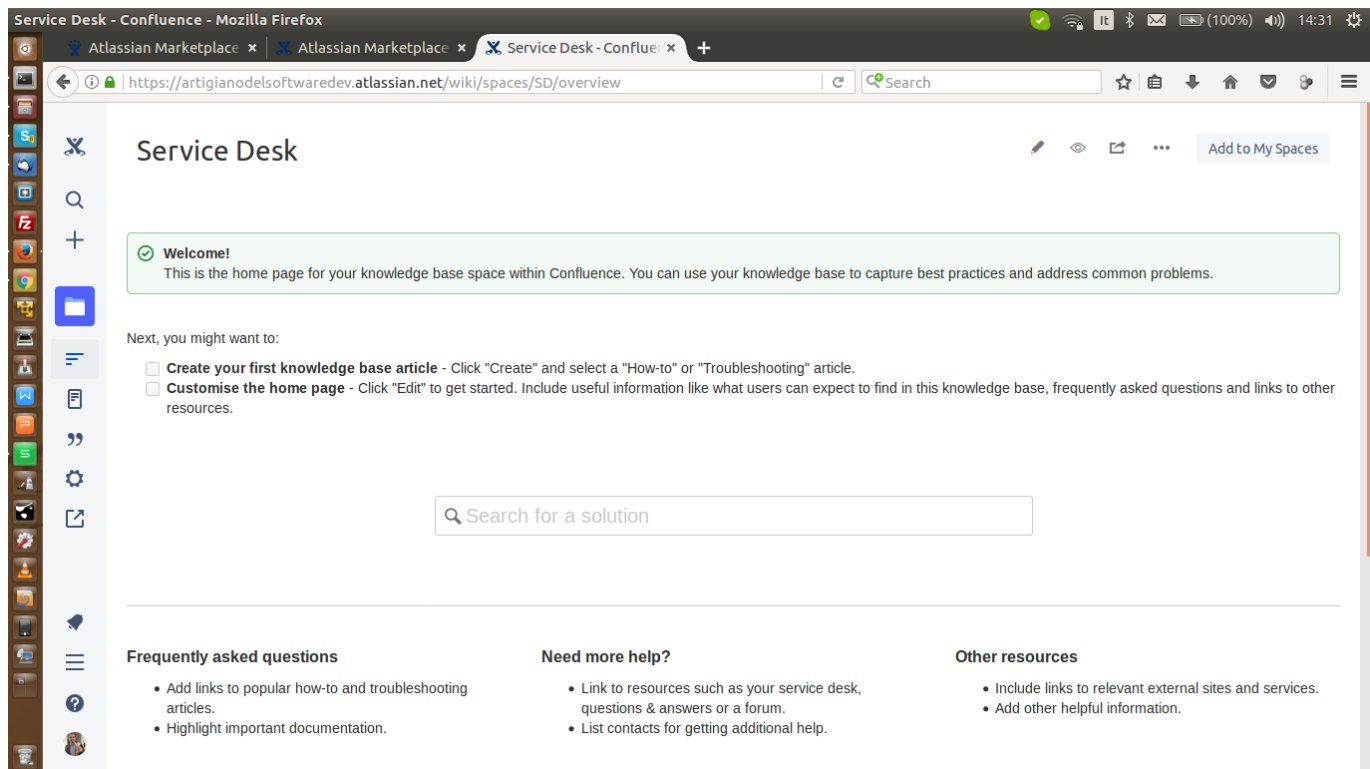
Service Desk - Confluence - Mozilla Firefox
It (100%) 14:31

Atlassian Marketplace ×
Atlassian Marketplace ×
Service Desk - Confluen ×
+

https://artigianodelsoftwaredev.atlassian.net/wiki/spaces/SD/overview
Search

Service Desk

Add to My Spaces

Welcome!
This is the home page for your knowledge base space within Confluence. You can use your knowledge base to capture best practices and address common problems.

Next, you might want to:

Create your first knowledge base article - Click "Create" and select a "How-to" or "Troubleshooting" article.
Customise the home page - Click "Edit" to get started. Include useful information like what users can expect to find in this knowledge base, frequently asked questions and links to other resources.

Search for a solution

Frequently asked questions
• Add links to popular how-to and troubleshooting articles.
• Highlight important documentation.

Need more help?
• Link to resources such as your service desk, questions & answers or a forum.
• List contacts for getting additional help.

Other resources
• Include links to relevant external sites and services.
• Add other helpful information.